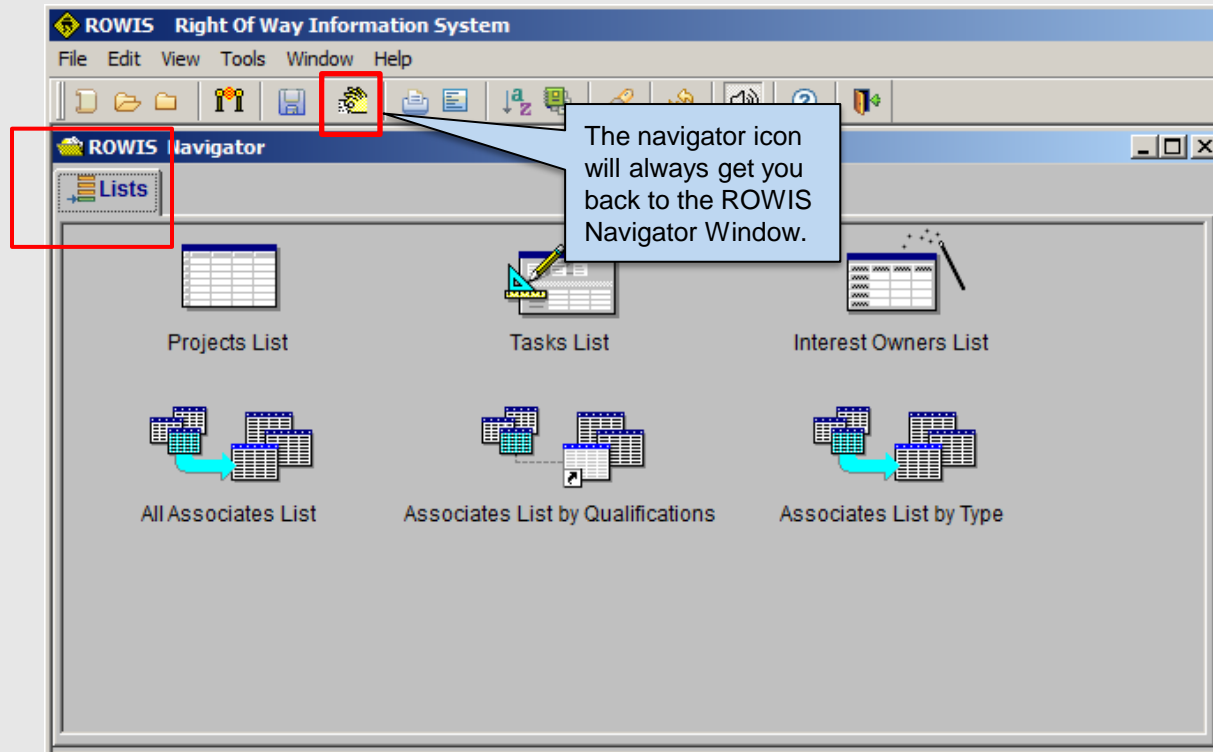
ROWIS Right Of Way Information System
File Edit View Tools Window Help

ROWIS Navigator

Lists

The navigator icon will always get you back to the ROWIS Navigator Window.

Projects List
Tasks List
Interest Owners List
All Associates List
Associates List by Qualifications
Associates List by Type